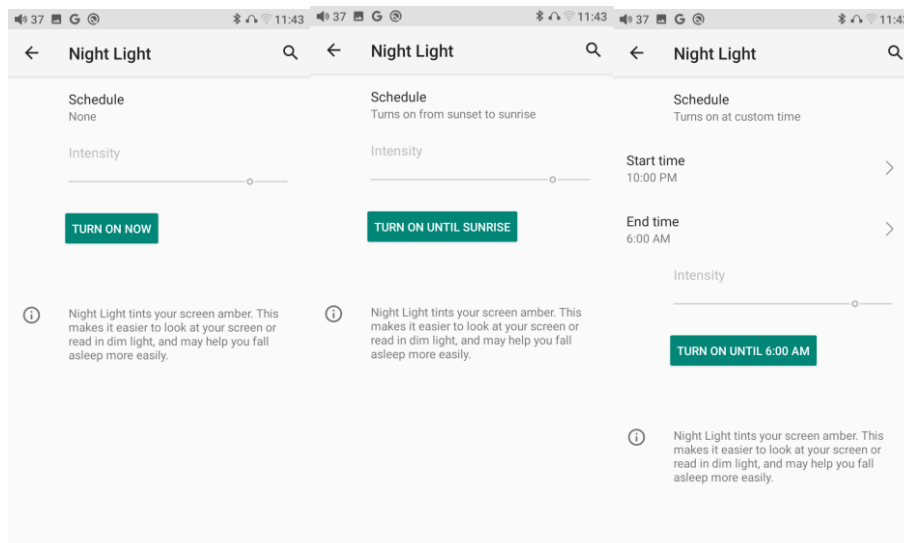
37 G 11:43

Night Light

Schedule
None

Intensity

TURN ON NOW

Night Light tints your screen amber. This makes it easier to look at your screen or read in dim light, and may help you fall asleep more easily.

37 G 11:43

Night Light

Schedule
Turns on from sunset to sunrise

Intensity

TURN ON UNTIL SUNRISE

Night Light tints your screen amber. This makes it easier to look at your screen or read in dim light, and may help you fall asleep more easily.

37 G 11:4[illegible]

Night Light

Schedule
Turns on at custom time

Start time
10:00 PM

End time
6:00 AM

Intensity

TURN ON UNTIL 6:00 AM

Night Light tints your screen amber. This makes it easier to look at your screen or read in dim light, and may help you fall asleep more easily.